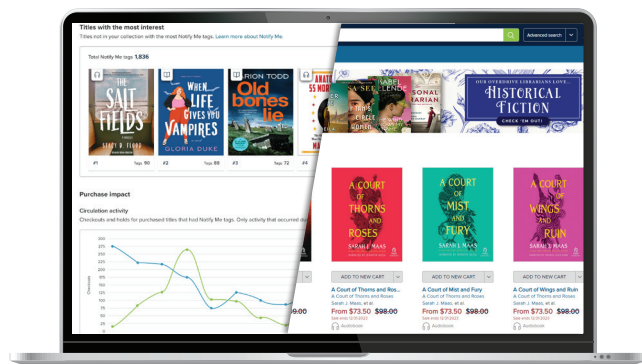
Titles with the most interest

Titles not in your collection with the most Notify Me tags. Learn more about Notify Me.

Total Notify Me tags 1,836

THE SALT FIELDS

STACY D. FLOOD

WHEN LIFE GIVES YOU VAMPIRES

GLORIA DUKE

RION TODD

Old bones lie

#1 Tags 90

#2 Tags 88

#3 Tags 72

#4

Purchase impact

Circulation activity

Checkouts and holds for purchased titles that had Notify Me tags. Only activity that occurred du

Checkouts

Advanced search

OUR OVERDRIVE LIBRARIANS LOVE HISTORICAL FICTION CHECK 'EM OUT!

A COURT OF THORNS AND ROSES

SARAH J. MAAS

ADD TO NEW CART

A Court of Thorns and Ros...

A Court of Thorns and Roses

Sarah J. Maas, et al.

From $73.50 $98.00

Audiobook

A COURT OF MIST AND FURY

SARAH J. MAAS

ADD TO NEW CART

A Court of Mist and Fury

A Court of Thorns and Roses

Sarah J. Maas, et al.

From $73.50 $98.00

Audiobook

A COURT OF WINGS AND RUIN

SARAH J. MAAS

ADD TO NEW CART

A Court of Wings and Ruin

A Court of Thorns and Roses

Sarah J. Maas, et al.

From $73.50 $98.00

Audiobook